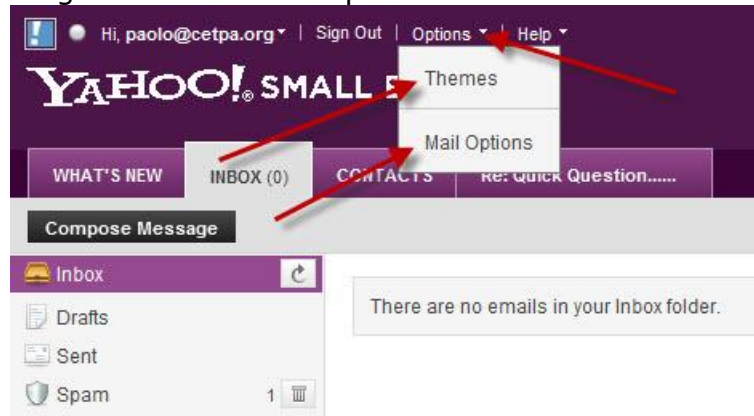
Hi, paolo@cetpa.org | Sign Out | Options | Help

YAHOO! SMALL B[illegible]

Themes

Mail Options

WHAT'S NEW | INBOX (0) | CONTACTS | Re: Quick Question......

Compose Message

Inbox

Drafts

Sent

Spam 1

There are no emails in your Inbox folder.